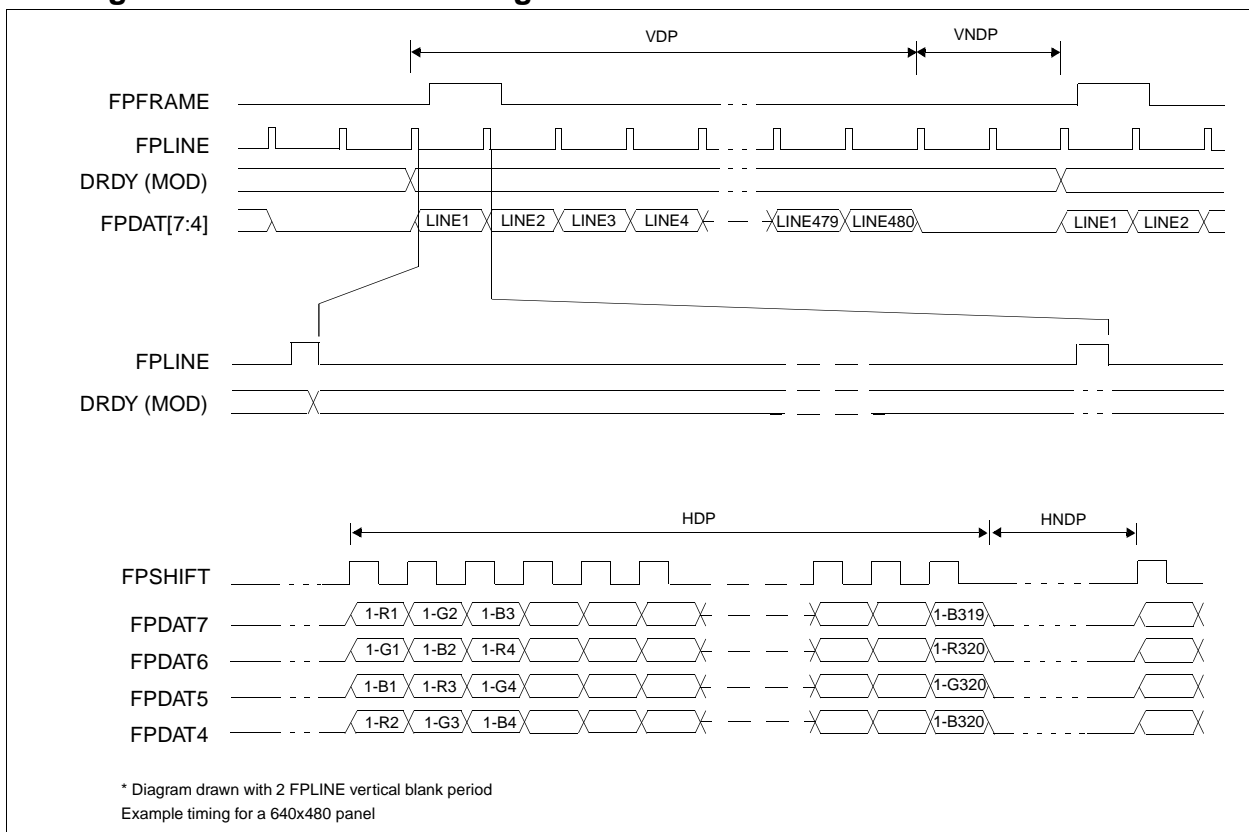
VDP
VNDP

FPFRAME
FPLINE
DRDY (MOD)
FPDAT[7:4]

LINE1 LINE2 LINE3 LINE4 LINE479 LINE480 LINE1 LINE2

FPLINE
DRDY (MOD)

HDP
HNDP

FPSHIFT
FPDAT7
FPDAT6
FPDAT5
FPDAT4

1-R1 1-G2 1-B3 1-B319
1-G1 1-B2 1-R4 1-R320
1-B1 1-R3 1-G4 1-G320
1-R2 1-G3 1-B4 1-B320

* Diagram drawn with 2 FPLINE vertical blank period
Example timing for a 640x480 panel